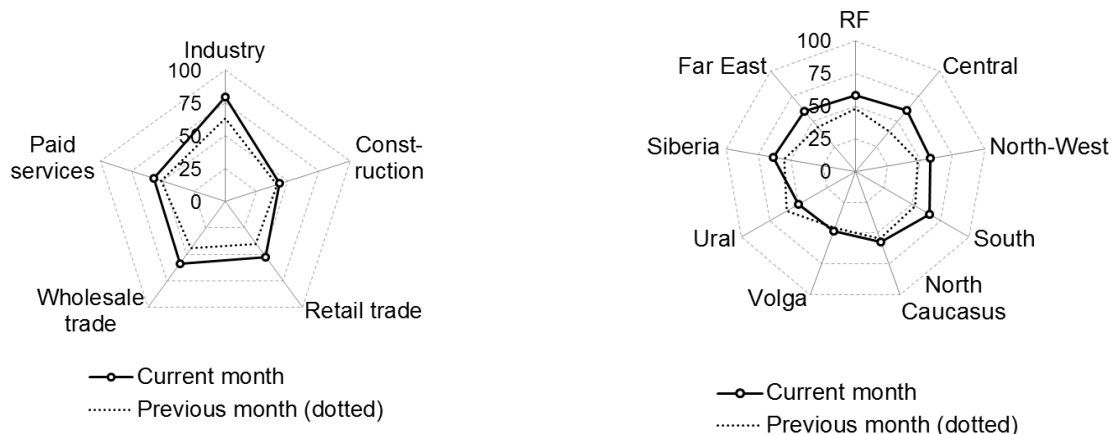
Industry
100
75
50
25
0
Const-ruction
Retail trade
Wholesale trade
Paid services

Current month
Previous month (dotted)

RF
100
75
50
25
0
Central
North-West
South
North Caucasus
Volga
Ural
Siberia
Far East

Current month
Previous month (dotted)